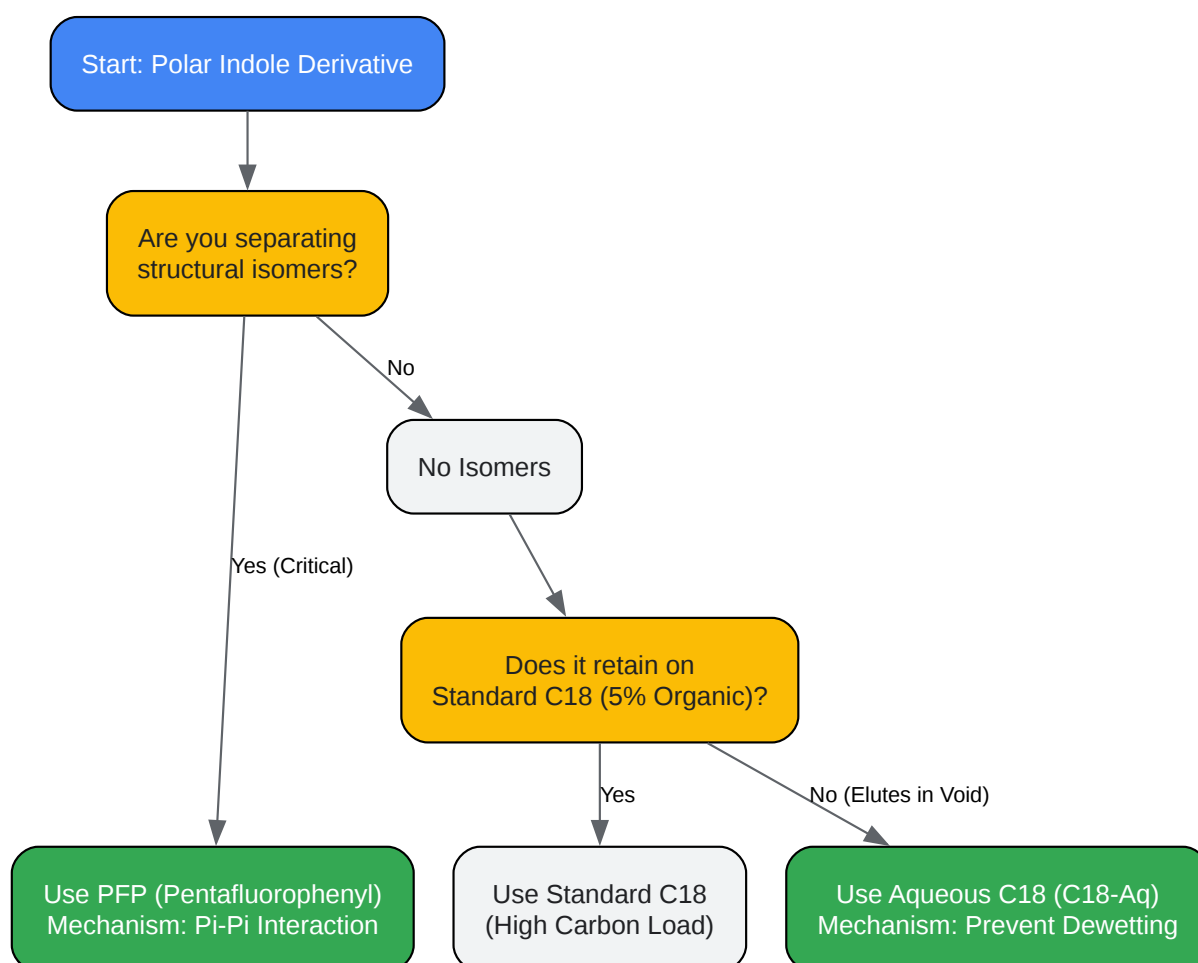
Start: Polar Indole Derivative

Are you separating structural isomers?

No

No Isomers

Yes (Critical)

Does it retain on Standard C18 (5% Organic)?

Yes

No (Elutes in Void)

Use PFP (Pentafluorophenyl)
Mechanism: Pi-Pi Interaction

Use Standard C18
(High Carbon Load)

Use Aqueous C18 (C18-Aq)
Mechanism: Prevent Dewetting